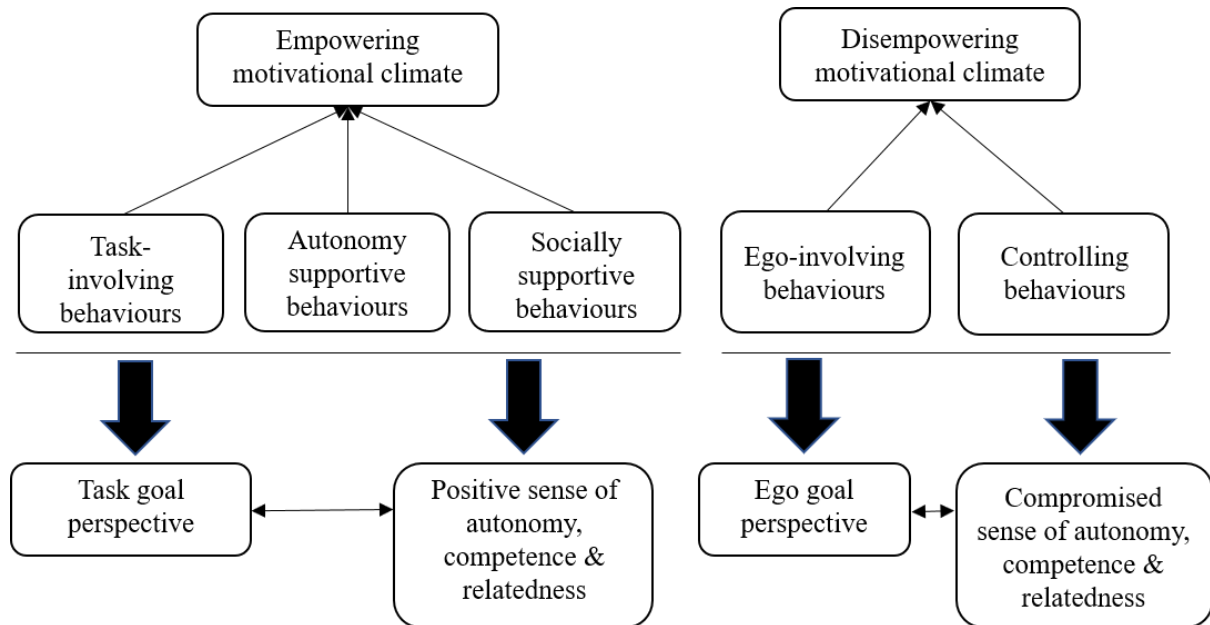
Empowering motivational climate

Task-involving behaviours

Autonomy supportive behaviours

Socially supportive behaviours

Task goal perspective

Positive sense of autonomy, competence & relatedness

Disempowering motivational climate

Ego-involving behaviours

Controlling behaviours

Ego goal perspective

Compromised sense of autonomy, competence & relatedness